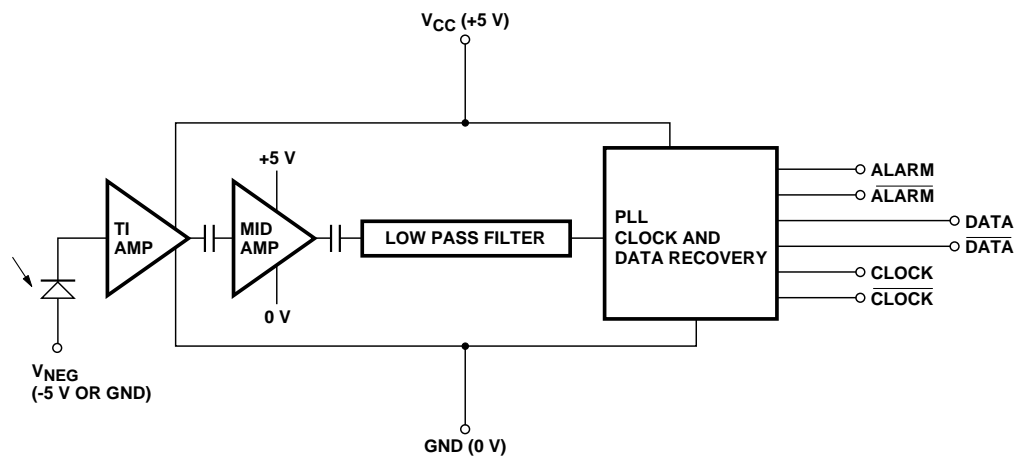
$V_{CC}$ (+5 V)

+5 V

TI AMP

MID AMP

LOW PASS FILTER

PLL CLOCK AND DATA RECOVERY

ALARM

$\overline{\text{ALARM}}$

DATA

$\overline{\text{DATA}}$

CLOCK

$\overline{\text{CLOCK}}$

0 V

$V_{NEG}$ (-5 V OR GND)

GND (0 V)